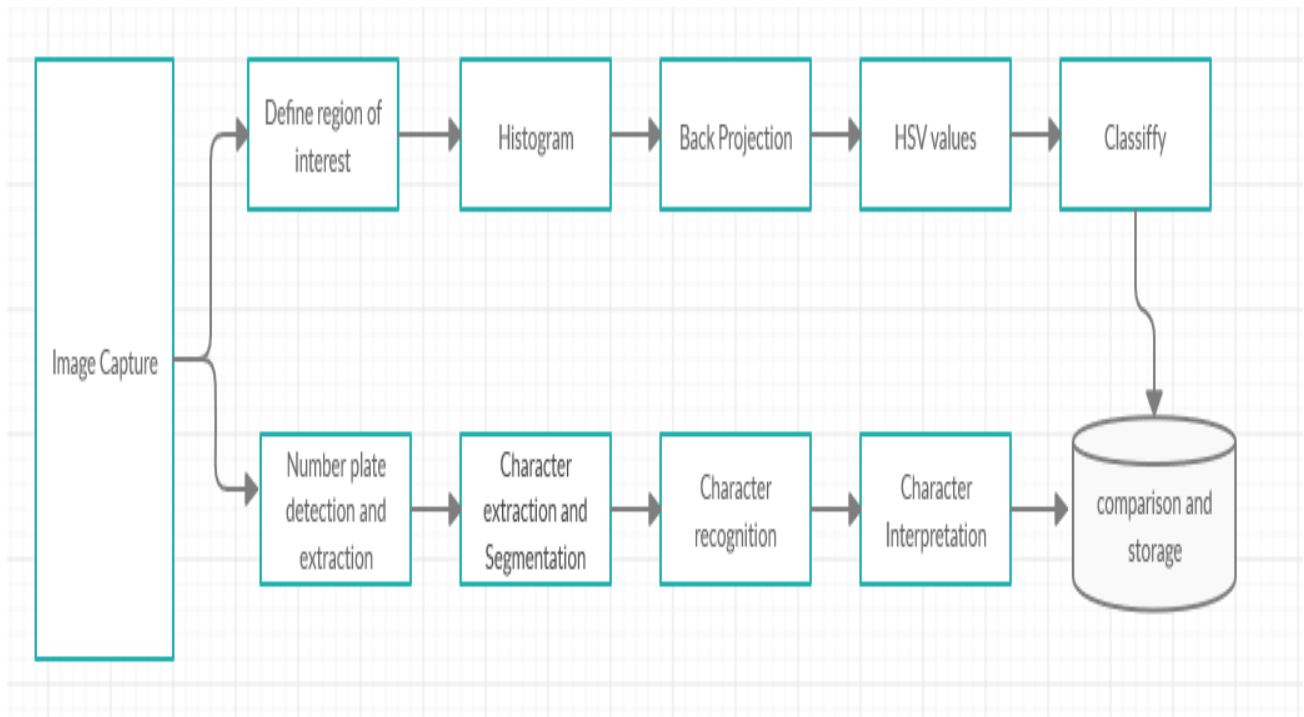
Image Capture

Define region of interest

Histogram

Back Projection

HSV values

Classiffy

Number plate detection and extraction

Character extraction and Segmentation

Character recognition

Character Interpretation

comparison and storage